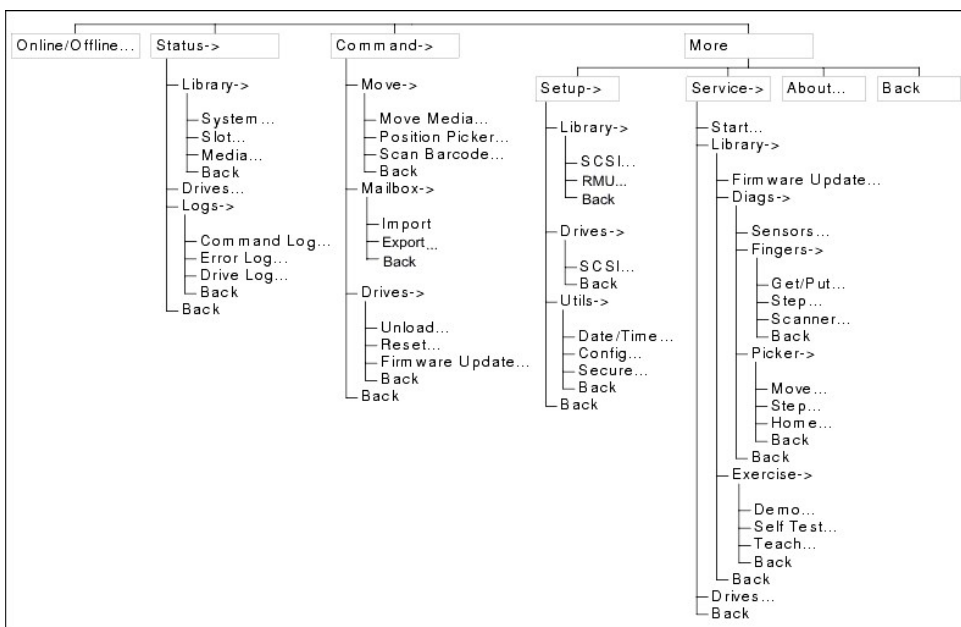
Online/Offline...
Status->
Library->
System...
Slot...
Media...
Back
Drives...
Logs->
Command Log...
Error Log...
Drive Log...
Back
Back

Command->
Move->
Move Media...
Position Picker...
Scan Barcode...
Back
Mailbox->
Import
Export...
Back
Drives->
Unload...
Reset...
Firmware Update...
Back
Back

More
Setup->
Library->
SCSI...
RMU...
Back
Drives->
SCSI...
Back
Utils->
Date/Time...
Config...
Secure...
Back
Back

Service->
Start...
Library->
Firmware Update...
Diags->
Sensors...
Fingers->
Get/Put...
Step...
Scanner...
Back
Picker->
Move...
Step...
Home...
Back
Back
Exercise->
Demo...
Self Test...
Teach...
Back
Back
Drives...
Back

About...
Back